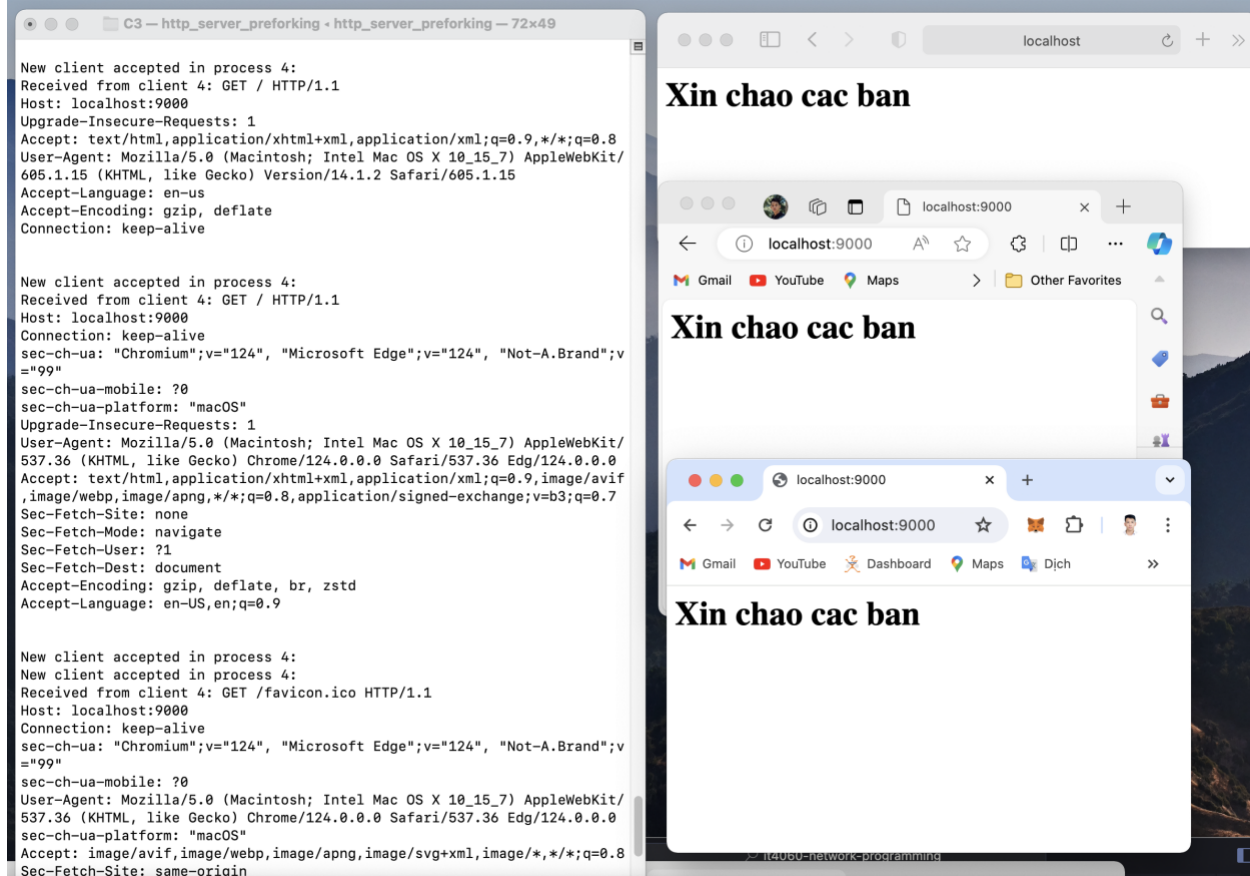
C3 — http_server_preforking ◂ http_server_preforking — 72×49

New client accepted in process 4:
Received from client 4: GET / HTTP/1.1
Host: localhost:9000
Upgrade-Insecure-Requests: 1
Accept: text/html,application/xhtml+xml,application/xml;q=0.9,*/*;q=0.8
User-Agent: Mozilla/5.0 (Macintosh; Intel Mac OS X 10_15_7) AppleWebKit/605.1.15 (KHTML, like Gecko) Version/14.1.2 Safari/605.1.15
Accept-Language: en-us
Accept-Encoding: gzip, deflate
Connection: keep-alive

New client accepted in process 4:
Received from client 4: GET / HTTP/1.1
Host: localhost:9000
Connection: keep-alive
sec-ch-ua: "Chromium";v="124", "Microsoft Edge";v="124", "Not-A.Brand";v="99"
sec-ch-ua-mobile: ?0
sec-ch-ua-platform: "macOS"
Upgrade-Insecure-Requests: 1
User-Agent: Mozilla/5.0 (Macintosh; Intel Mac OS X 10_15_7) AppleWebKit/537.36 (KHTML, like Gecko) Chrome/124.0.0.0 Safari/537.36 Edg/124.0.0.0
Accept: text/html,application/xhtml+xml,application/xml;q=0.9,image/avif,image/webp,image/apng,*/*;q=0.8,application/signed-exchange;v=b3;q=0.7
Sec-Fetch-Site: none
Sec-Fetch-Mode: navigate
Sec-Fetch-User: ?1
Sec-Fetch-Dest: document
Accept-Encoding: gzip, deflate, br, zstd
Accept-Language: en-US,en;q=0.9

New client accepted in process 4:
New client accepted in process 4:
Received from client 4: GET /favicon.ico HTTP/1.1
Host: localhost:9000
Connection: keep-alive
sec-ch-ua: "Chromium";v="124", "Microsoft Edge";v="124", "Not-A.Brand";v="99"
sec-ch-ua-mobile: ?0
User-Agent: Mozilla/5.0 (Macintosh; Intel Mac OS X 10_15_7) AppleWebKit/537.36 (KHTML, like Gecko) Chrome/124.0.0.0 Safari/537.36 Edg/124.0.0.0
sec-ch-ua-platform: "macOS"
Accept: image/avif,image/webp,image/apng,image/svg+xml,image/*,*/*;q=0.8
Sec-Fetch-Site: same-origin

localhost
Xin chao cac ban

localhost:9000
localhost:9000
Gmail YouTube Maps Other Favorites
Xin chao cac ban

localhost:9000
localhost:9000
Gmail YouTube Dashboard Maps Dịch
Xin chao cac ban

it4060-network-programming